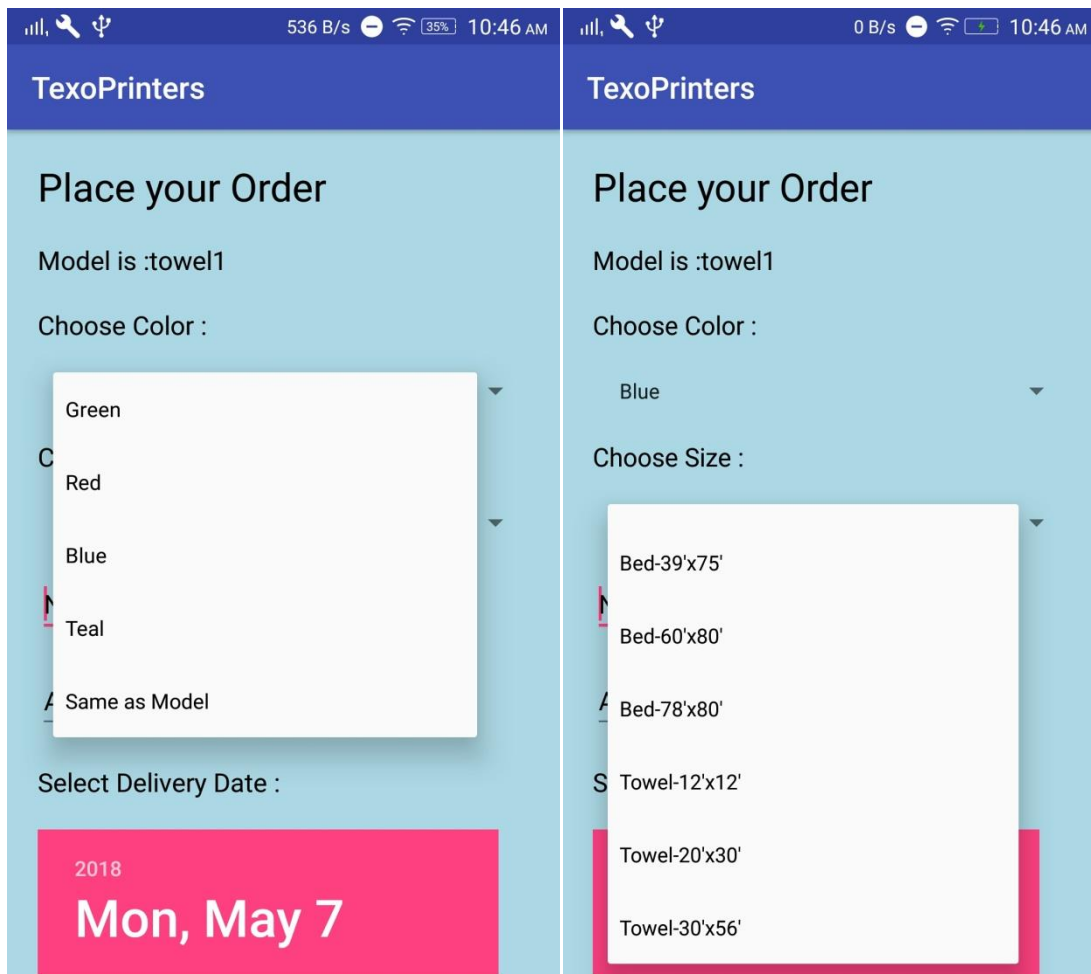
536 B/s 35% 10:46 AM

TexoPrinters

Place your Order

Model is :towel1

Choose Color :

Green

Red

Blue

Teal

Same as Model

C

N

A

Select Delivery Date :

2018

Mon, May 7

0 B/s 10:46 AM

TexoPrinters

Place your Order

Model is :towel1

Choose Color :

Blue

Choose Size :

Bed-39'x75'

Bed-60'x80'

Bed-78'x80'

Towel-12'x12'

Towel-20'x30'

Towel-30'x56'

N

A

S